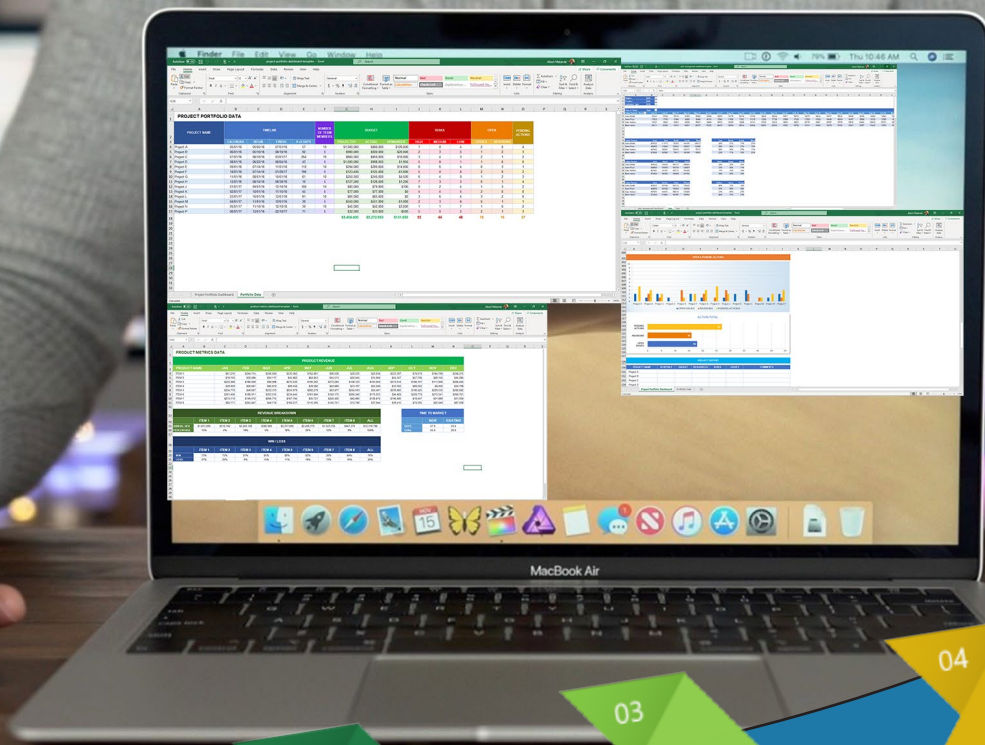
Finder File Edit View Go Window Help

78% Thu 10:46 AM

PROJECT PORTFOLIO DATA

PROJECT NAME

TIMELINE

NUMBER OF TEAM MEMBERS

BUDGET

RISKS

OPEN

PENDING ACTIONS

Project A
Project B
Project C
Project D
Project E
Project F
Project G
Project H
Project I
Project J
Project K
Project L
Project M
Project N
Project O
Project P

Project Portfolio Dashboard

Portfolio Data

PRODUCT METRICS DATA

PRODUCT REVENUE

REVENUE BREAKDOWN

TIME TO MARKET

WIN / LOSS

MacBook Air

15

03

04